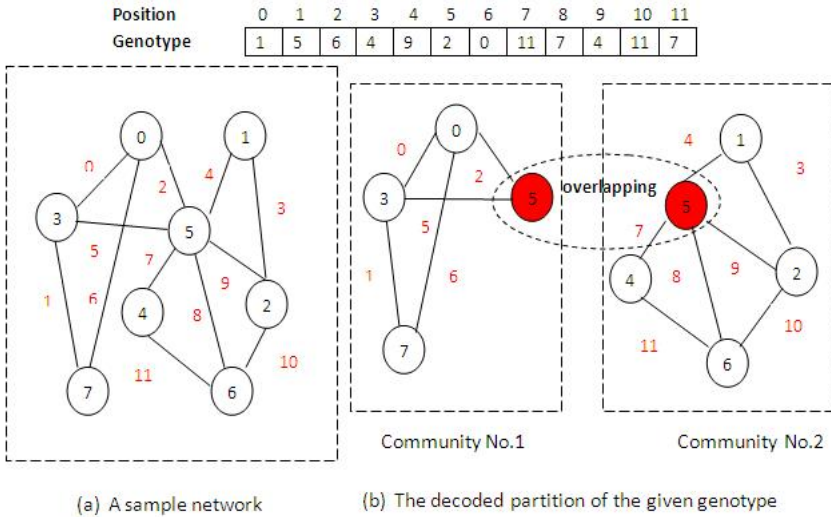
| Position | 0 | 1 | 2 | 3 | 4 | 5 | 6 | 7 | 8 | 9 | 10 | 11 |
|---|---|---|---|---|---|---|---|---|---|---|---|---|
| Genotype | 1 | 5 | 6 | 4 | 9 | 2 | 0 | 11 | 7 | 4 | 11 | 7 |

0
1
0
2
4
3
3
5
5
7
1
6
9
4
2
8
10
11
7
6

0
0
2
5
3
overlapping
5
1
6
7

4
1
3
5
7
8
9
4
2
10
11
6

Community No.1
Community No.2

(a) A sample network
(b) The decoded partition of the given genotype